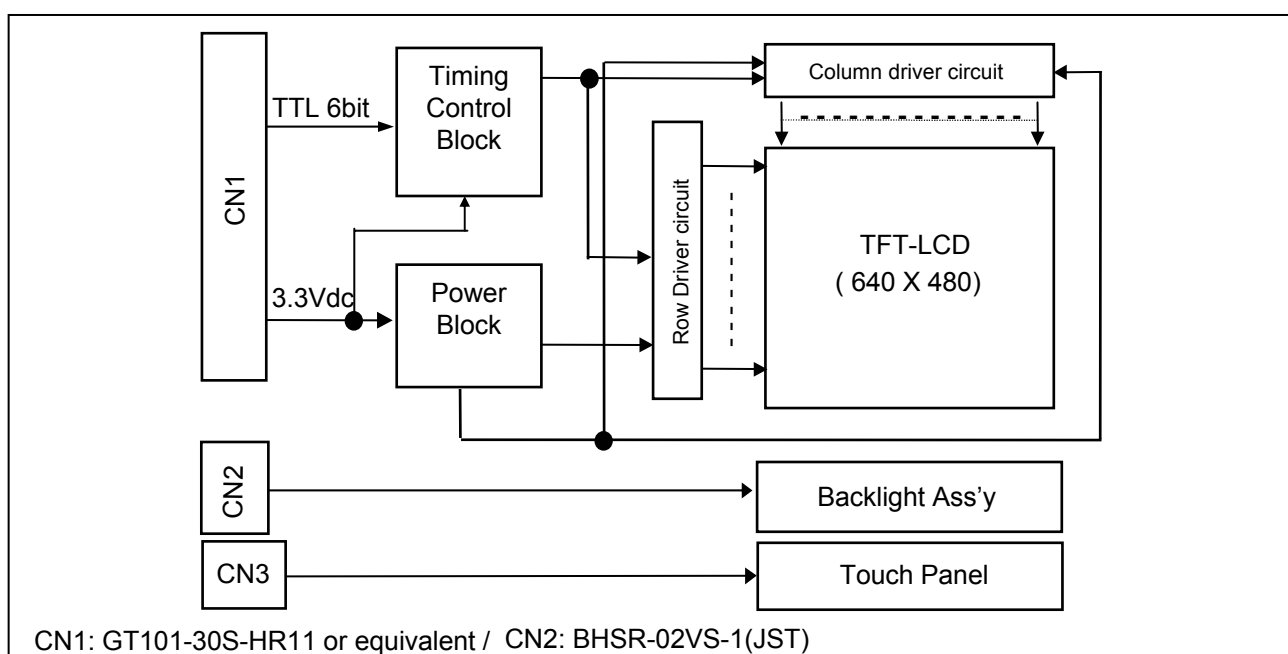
CN1

TTL 6bit

Timing Control Block

3.3Vdc

Power Block

Column driver circuit

Row Driver circuit

TFT-LCD ( 640 X 480)

CN2

Backlight Ass'y

CN3

Touch Panel

CN1: GT101-30S-HR11 or equivalent / CN2: BHSR-02VS-1(JST)